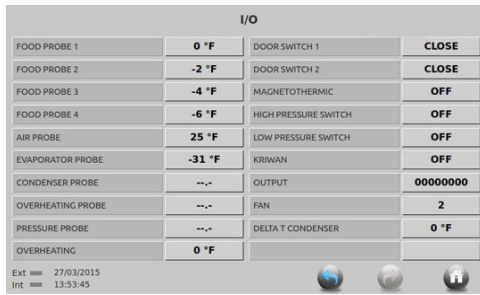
I/O

| FOOD PROBE 1 | 0 °F | DOOR SWITCH 1 | CLOSE |
|---|---|---|---|
| FOOD PROBE 2 | -2 °F | DOOR SWITCH 2 | CLOSE |
| FOOD PROBE 3 | -4 °F | MAGNETOTHERMIC | OFF |
| FOOD PROBE 4 | -6 °F | HIGH PRESSURE SWITCH | OFF |
| AIR PROBE | 25 °F | LOW PRESSURE SWITCH | OFF |
| EVAPORATOR PROBE | -31 °F | KRIWAN | OFF |
| CONDENSER PROBE | --.- | OUTPUT | 00000000 |
| OVERHEATING PROBE | --.- | FAN | 2 |
| PRESSURE PROBE | --.- | DELTA T CONDENSER | 0 °F |
| OVERHEATING | 0 °F | | |

Ext 27/03/2015
Int 13:53:45